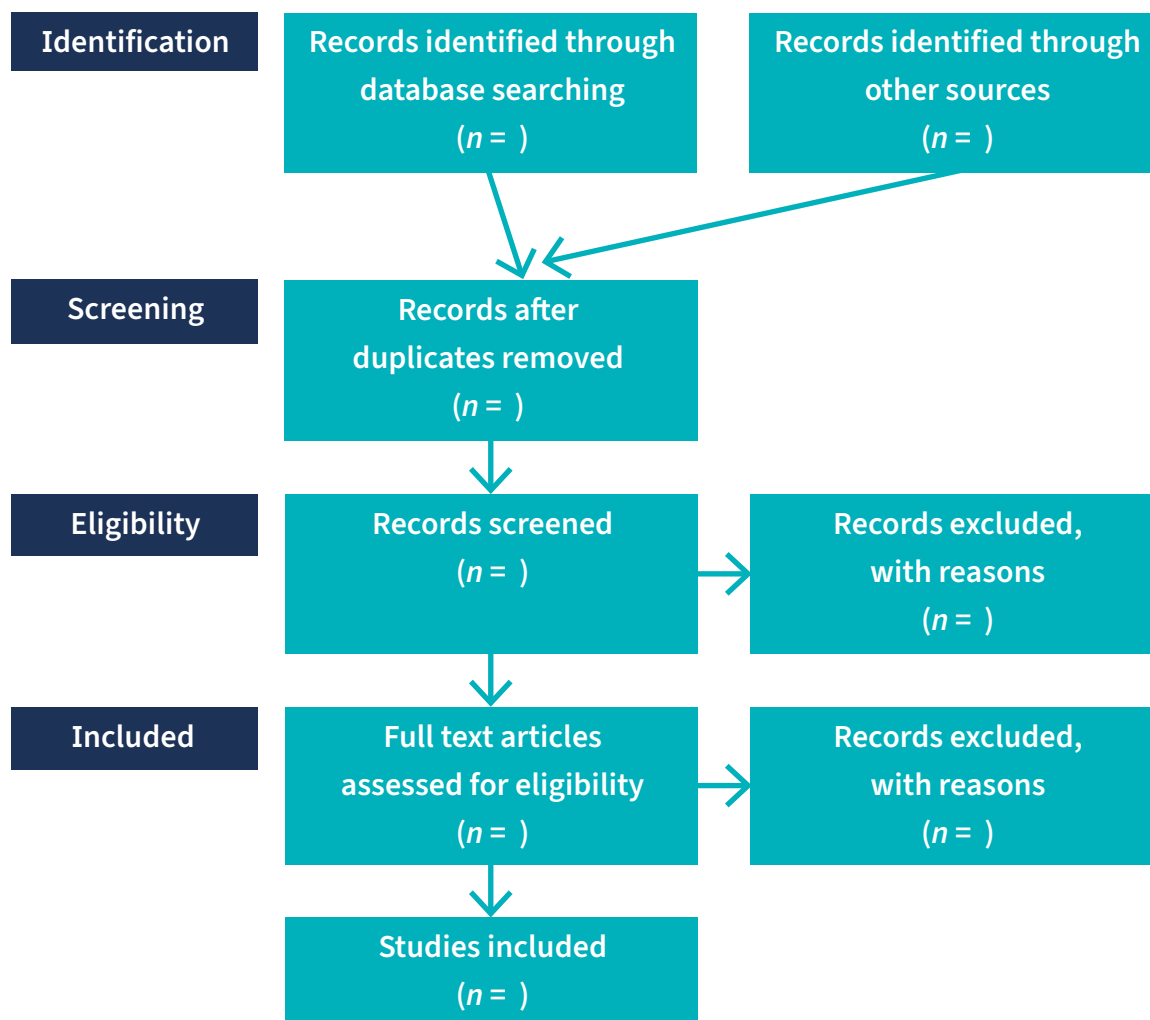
Identification

Records identified through database searching
($n =$ )

Records identified through other sources
($n =$ )

Screening

Records after duplicates removed
($n =$ )

Eligibility

Records screened
($n =$ )

Records excluded, with reasons
($n =$ )

Included

Full text articles assessed for eligibility
($n =$ )

Records excluded, with reasons
($n =$ )

Studies included
($n =$ )